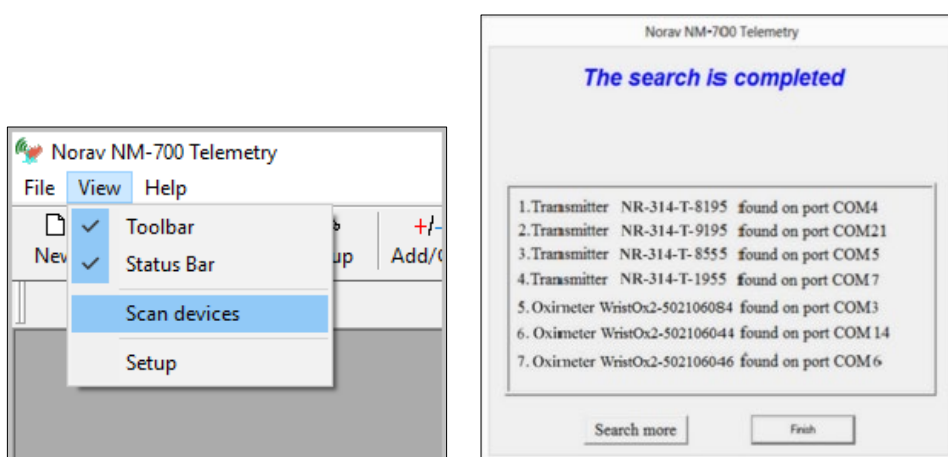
Norav NM-700 Telemetry
File View Help
New
Toolbar
Status Bar
Scan devices
Setup
up
Add/

Norav NM-700 Telemetry
The search is completed
1.Transmitter NR-314-T-8195 found on port COM4
2.Transmitter NR-314-T-9195 found on port COM21
3.Transmitter NR-314-T-8555 found on port COM5
4.Transmitter NR-314-T-1955 found on port COM7
5. Oximeter WristOx2-502106084 found on port COM3
6. Oximeter WristOx2-502106044 found on port COM14
7. Oximeter WristOx2-502106046 found on port COM6
Search more
Finish